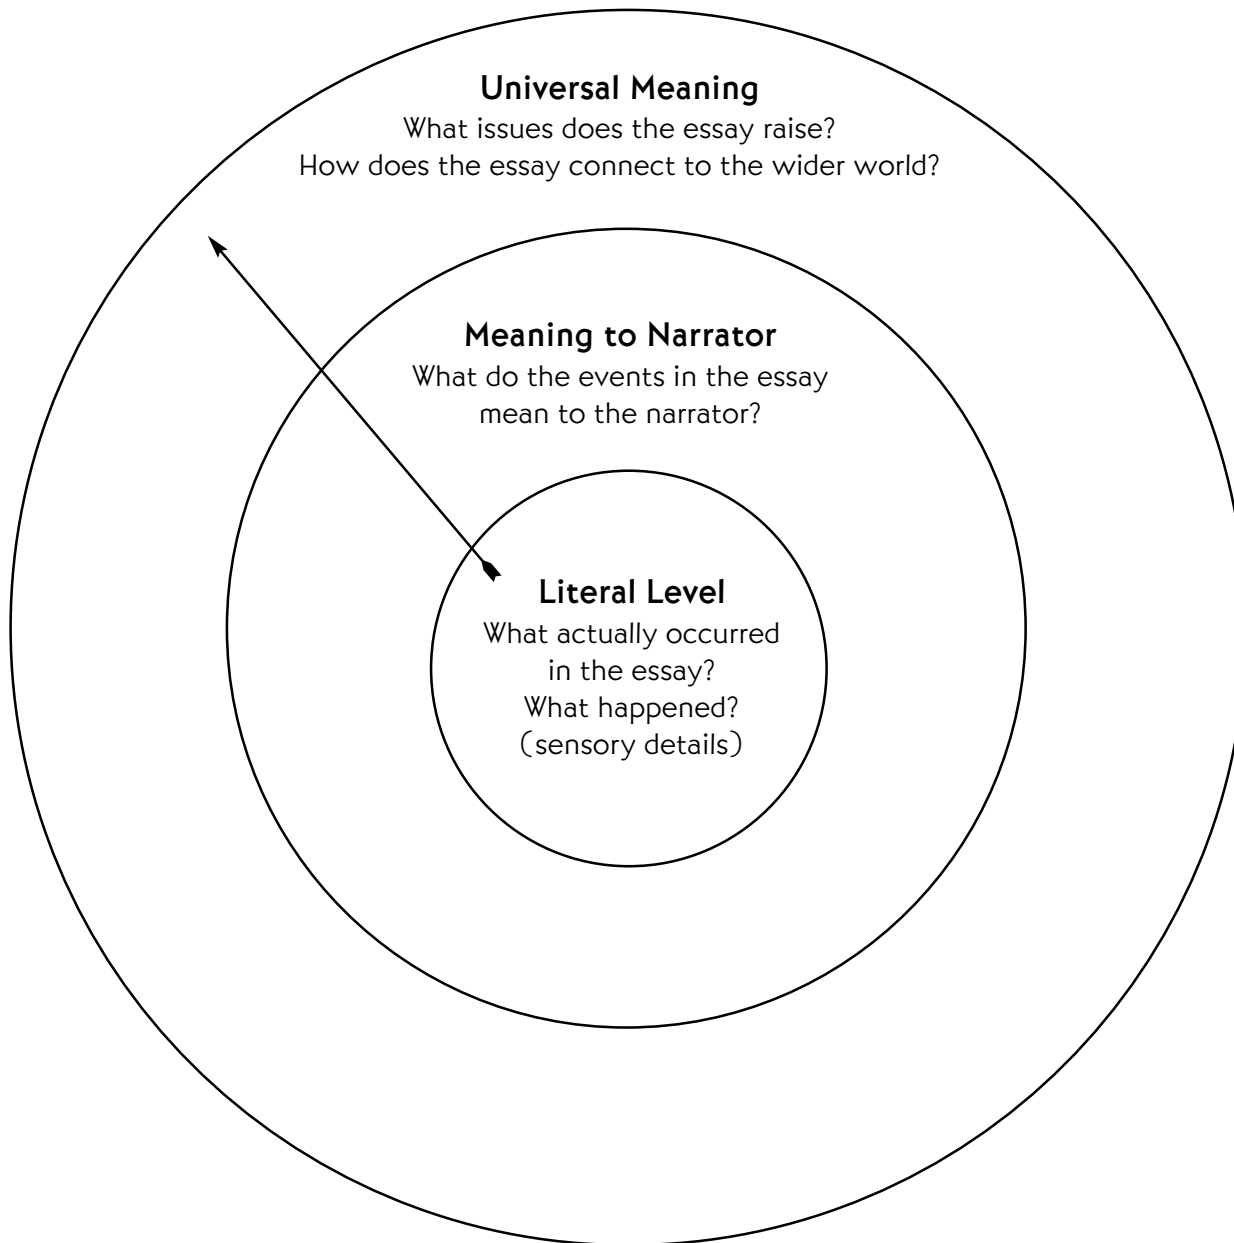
Universal Meaning
What issues does the essay raise?
How does the essay connect to the wider world?

Meaning to Narrator
What do the events in the essay mean to the narrator?

Literal Level
What actually occurred in the essay?
What happened?
(sensory details)